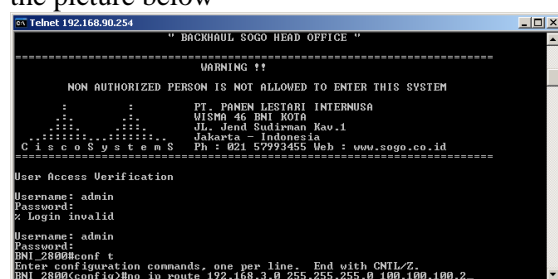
the picture below

Telnet 192.168.90.254

" BACKHAUL SOGO HEAD OFFICE "

WARNING !!

NON AUTHORIZED PERSON IS NOT ALLOWED TO ENTER THIS SYSTEM

PT. PANEN LESTARI INTERNUSA
WISMA 46 BNI KOTA
JL. Jend Sudirman Kav.1
Jakarta - Indonesia
C i s c o S y s t e m S   Ph : 021 57993455 Web : www.sogo.co.id

User Access Verification

Username: admin
Password:
% Login invalid

Username: admin
Password:
BNI_2800#conf t
Enter configuration commands, one per line.  End with CNTL/Z.
BNI_2800(config)#no ip route 192.168.3.0 255.255.255.0 100.100.100.2